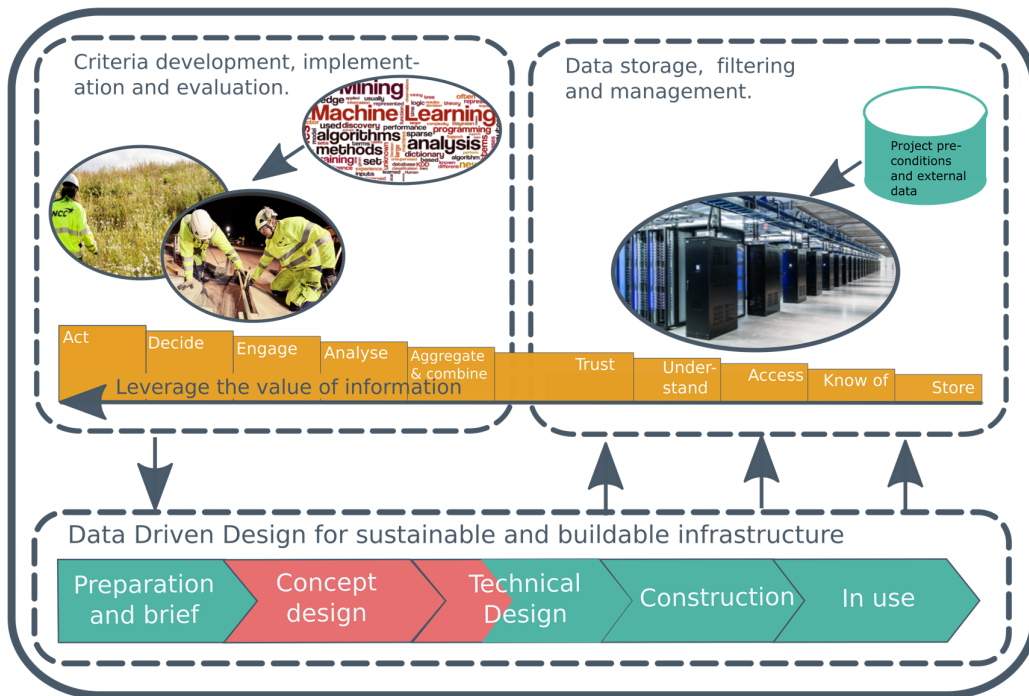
Criteria development, implementation and evaluation.

Mining
Machine Learning
algorithms
analysis
methods
programming
dictionary
discovery
performance
sparse
logic
theory
set

Data storage, filtering and management.

Project preconditions and external data

NCC

Act
Decide
Engage
Analyse
Aggregate & combine
Trust
Understand
Access
Know of
Store

Leverage the value of information

Data Driven Design for sustainable and buildable infrastructure

Preparation and brief
Concept design
Technical Design
Construction
In use